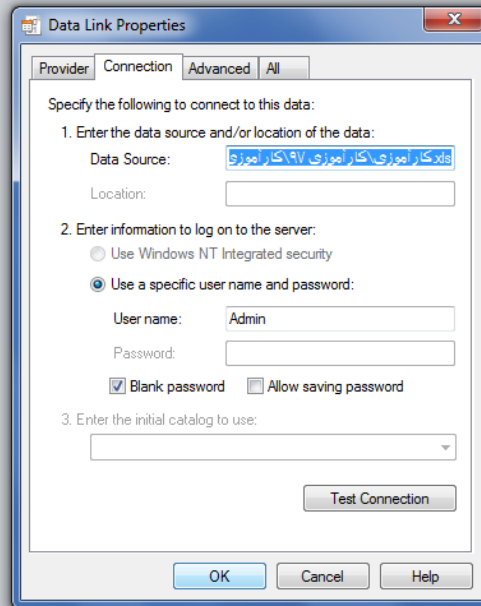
Data Link Properties

Provider | Connection | Advanced | All

Specify the following to connect to this data:

1. Enter the data source and/or location of the data:

Data Source: xlsکارآموزی\کارآموزی ۹۷\کارآموزی

Location:

2. Enter information to log on to the server:

Use Windows NT Integrated security

Use a specific user name and password:

User name: Admin

Password:

Blank password

Allow saving password

3. Enter the initial catalog to use:

Test Connection

OK

Cancel

Help